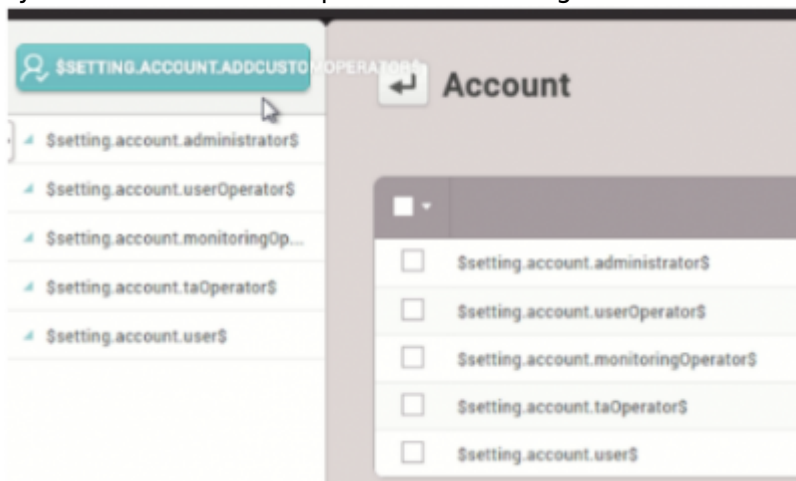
$SETTING.ACCOUNT.ADDCUSTOMOPERATOR$

$setting.account.administrator$

$setting.account.userOperator$

$setting.account.monitoringOp...

$setting.account.taOperator$

$setting.account.user$

Account

$setting.account.administrator$

$setting.account.userOperator$

$setting.account.monitoringOperator$

$setting.account.taOperator$

$setting.account.user$